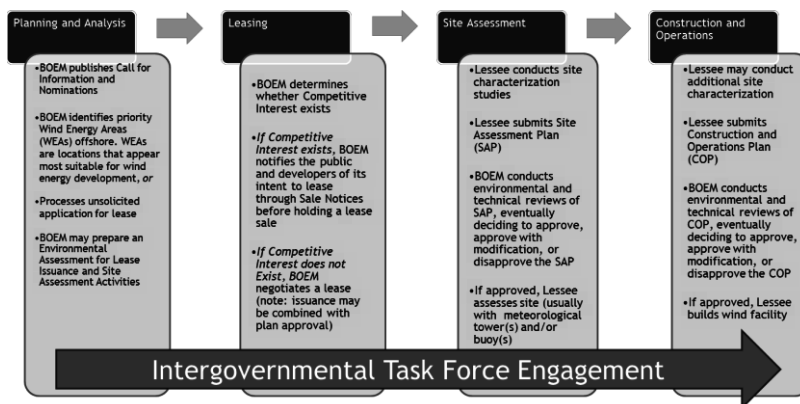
Planning and Analysis

•BOEM publishes Call for Information and Nominations

•BOEM identifies priority Wind Energy Areas (WEAs) offshore. WEAs are locations that appear most suitable for wind energy development, or

•Processes unsolicited application for lease

•BOEM may prepare an Environmental Assessment for Lease Issuance and Site Assessment Activities

Leasing

•BOEM determines whether Competitive Interest exists

•*If Competitive Interest exists*, BOEM notifies the public and developers of its intent to lease through Sale Notices before holding a lease sale

•*If Competitive Interest does not Exist, BOEM* negotiates a lease (note: issuance may be combined with plan approval)

Site Assessment

•Lessee conducts site characterization studies

•Lessee submits Site Assessment Plan (SAP)

•BOEM conducts environmental and technical reviews of SAP, eventually deciding to approve, approve with modification, or disapprove the SAP

•If approved, Lessee assesses site (usually with meteorological tower(s) and/or buoy(s)

Construction and Operations

•Lessee may conduct additional site characterization

•Lessee submits Construction and Operations Plan (COP)

•BOEM conducts environmental and technical reviews of COP, eventually deciding to approve, approve with modification, or disapprove the COP

•If approved, Lessee builds wind facility

Intergovernmental Task Force Engagement